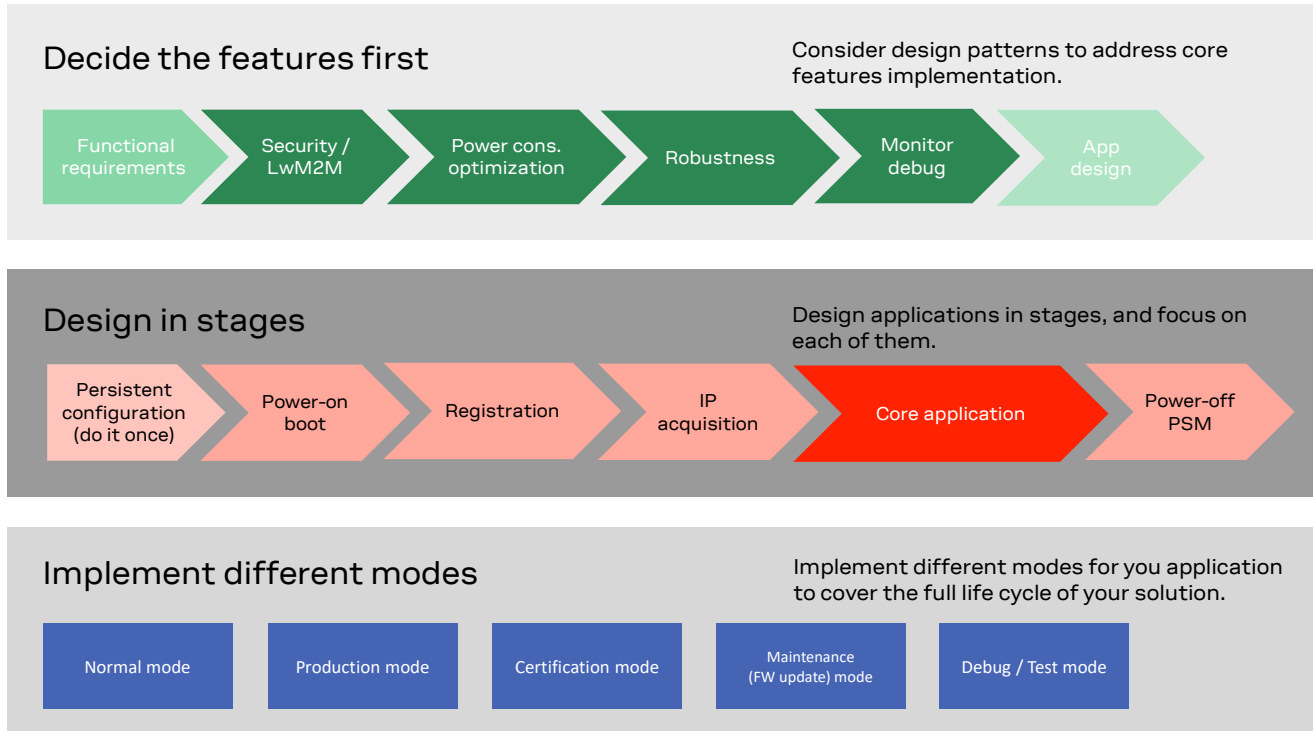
Decide the features first

Consider design patterns to address core features implementation.

Functional requirements

Security / LwM2M

Power cons. optimization

Robustness

Monitor debug

App design

Design in stages

Design applications in stages, and focus on each of them.

Persistent configuration (do it once)

Power-on boot

Registration

IP acquisition

Core application

Power-off PSM

Implement different modes

Implement different modes for you application to cover the full life cycle of your solution.

Normal mode

Production mode

Certification mode

Maintenance (FW update) mode

Debug / Test mode